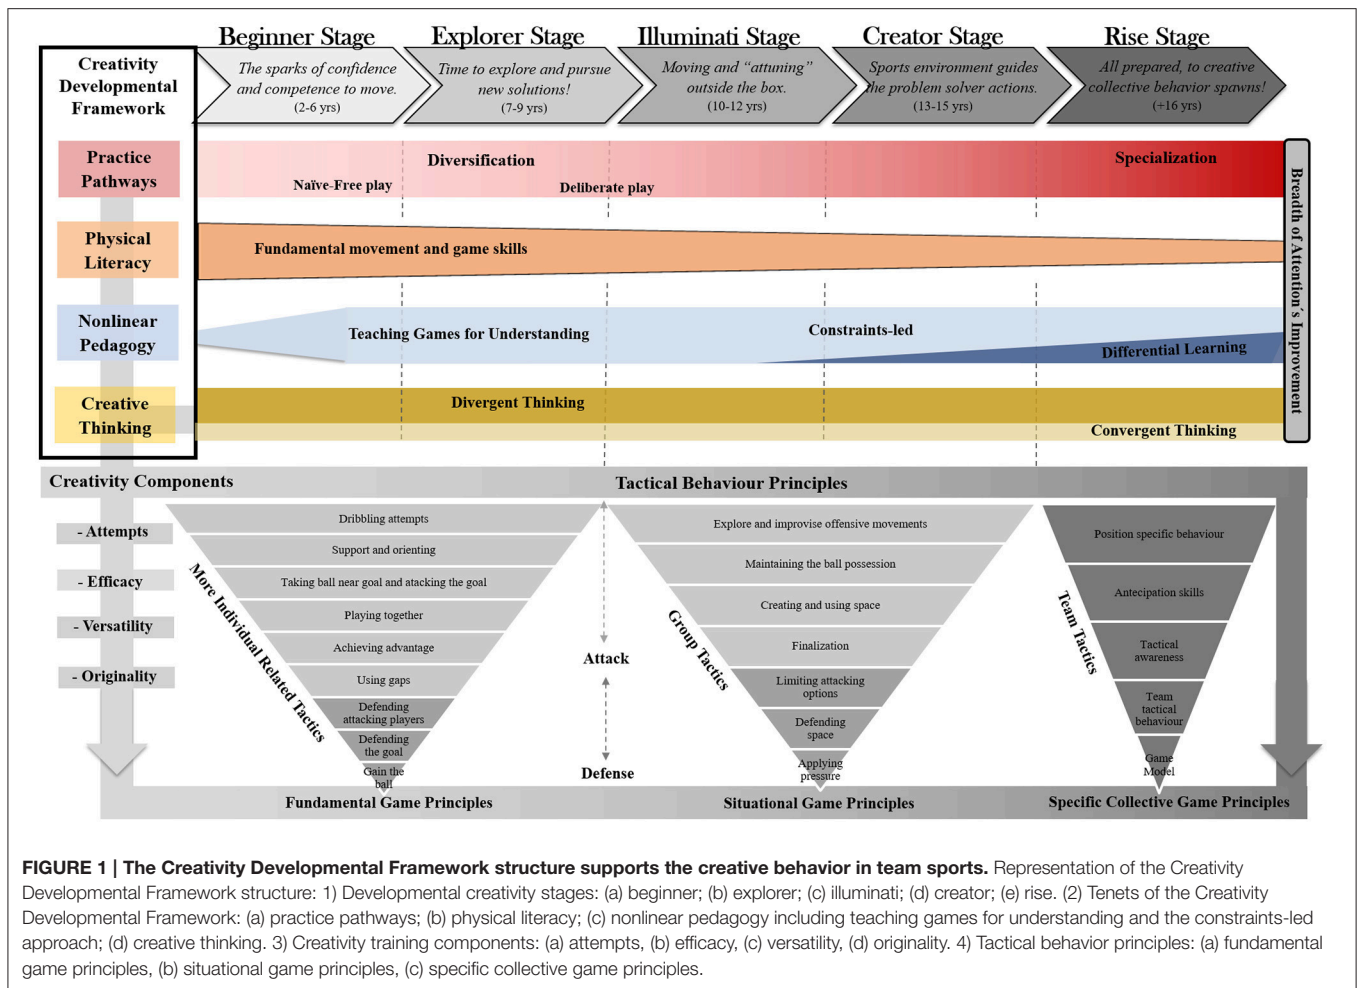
Creativity Developmental Framework

Beginner Stage
The sparks of confidence and competence to move.
(2-6 yrs)

Explorer Stage
Time to explore and pursue new solutions!
(7-9 yrs)

Illuminati Stage
Moving and "attuning" outside the box.
(10-12 yrs)

Creator Stage
Sports environment guides the problem solver actions.
(13-15 yrs)

Rise Stage
All prepared, to creative collective behavior spawns!
(+16 yrs)

Practice Pathways
Diversification
Naïve-Free play
Deliberate play
Specialization

Physical Literacy
Fundamental movement and game skills

Nonlinear Pedagogy
Teaching Games for Understanding
Constraints-led
Differential Learning

Creative Thinking
Divergent Thinking
Convergent Thinking

Breadth of Attention's Improvement

Creativity Components
- Attempts
- Efficacy
- Versatility
- Originality

Tactical Behaviour Principles

More Individual Related Tactics
Dribbling attempts
Support and orienting
Taking ball near goal and atacking the goal
Playing together
Achieving advantage
Using gaps
Defending attacking players
Defending the goal
Gain the ball

Attack
Defense

Group Tactics
Explore and improvise offensive movements
Maintaining the ball possession
Creating and using space
Finalization
Limiting attacking options
Defending space
Applying pressure

Team Tactics
Position specific behaviour
Antecipation skills
Tactical awareness
Team tactical behaviour
Game Model

Fundamental Game Principles
Situational Game Principles
Specific Collective Game Principles

FIGURE 1 | The Creativity Developmental Framework structure supports the creative behavior in team sports. Representation of the Creativity Developmental Framework structure: 1) Developmental creativity stages: (a) beginner; (b) explorer; (c) illuminati; (d) creator; (e) rise. (2) Tenets of the Creativity Developmental Framework: (a) practice pathways; (b) physical literacy; (c) nonlinear pedagogy including teaching games for understanding and the constraints-led approach; (d) creative thinking. 3) Creativity training components: (a) attempts, (b) efficacy, (c) versatility, (d) originality. 4) Tactical behavior principles: (a) fundamental game principles, (b) situational game principles, (c) specific collective game principles.